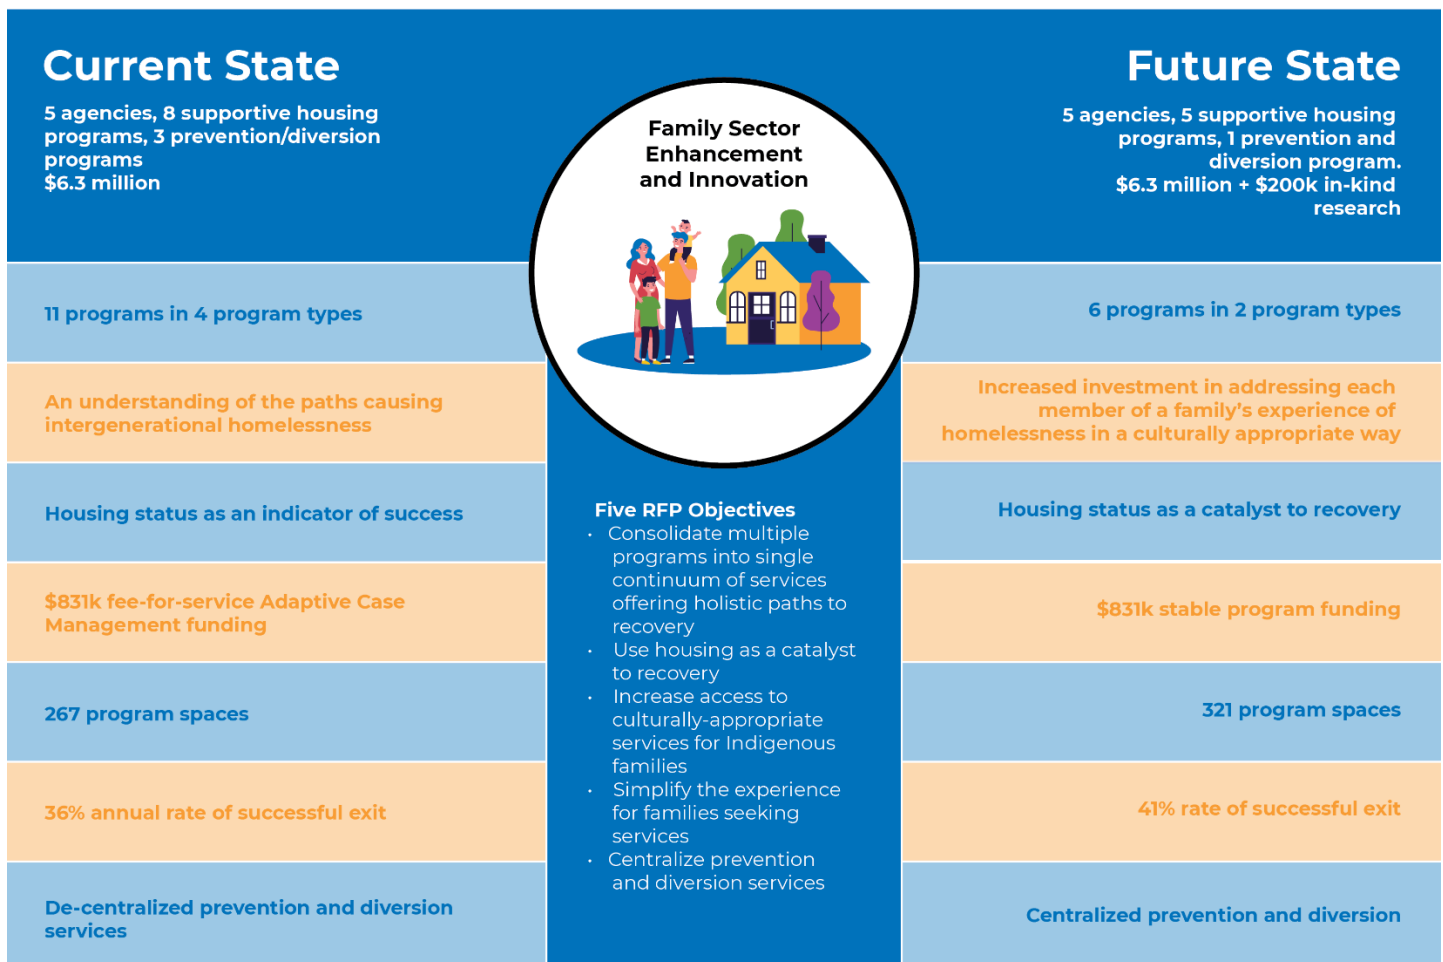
Current State

5 agencies, 8 supportive housing programs, 3 prevention/diversion programs
$6.3 million

Family Sector Enhancement and Innovation

Future State

5 agencies, 5 supportive housing programs, 1 prevention and diversion program.
$6.3 million + $200k in-kind research

11 programs in 4 program types

An understanding of the paths causing intergenerational homelessness

Housing status as an indicator of success

$831k fee-for-service Adaptive Case Management funding

267 program spaces

36% annual rate of successful exit

De-centralized prevention and diversion services

Five RFP Objectives
• Consolidate multiple programs into single continuum of services offering holistic paths to recovery
• Use housing as a catalyst to recovery
• Increase access to culturally-appropriate services for Indigenous families
• Simplify the experience for families seeking services
• Centralize prevention and diversion services

6 programs in 2 program types

Increased investment in addressing each member of a family's experience of homelessness in a culturally appropriate way

Housing status as a catalyst to recovery

$831k stable program funding

321 program spaces

41% rate of successful exit

Centralized prevention and diversion